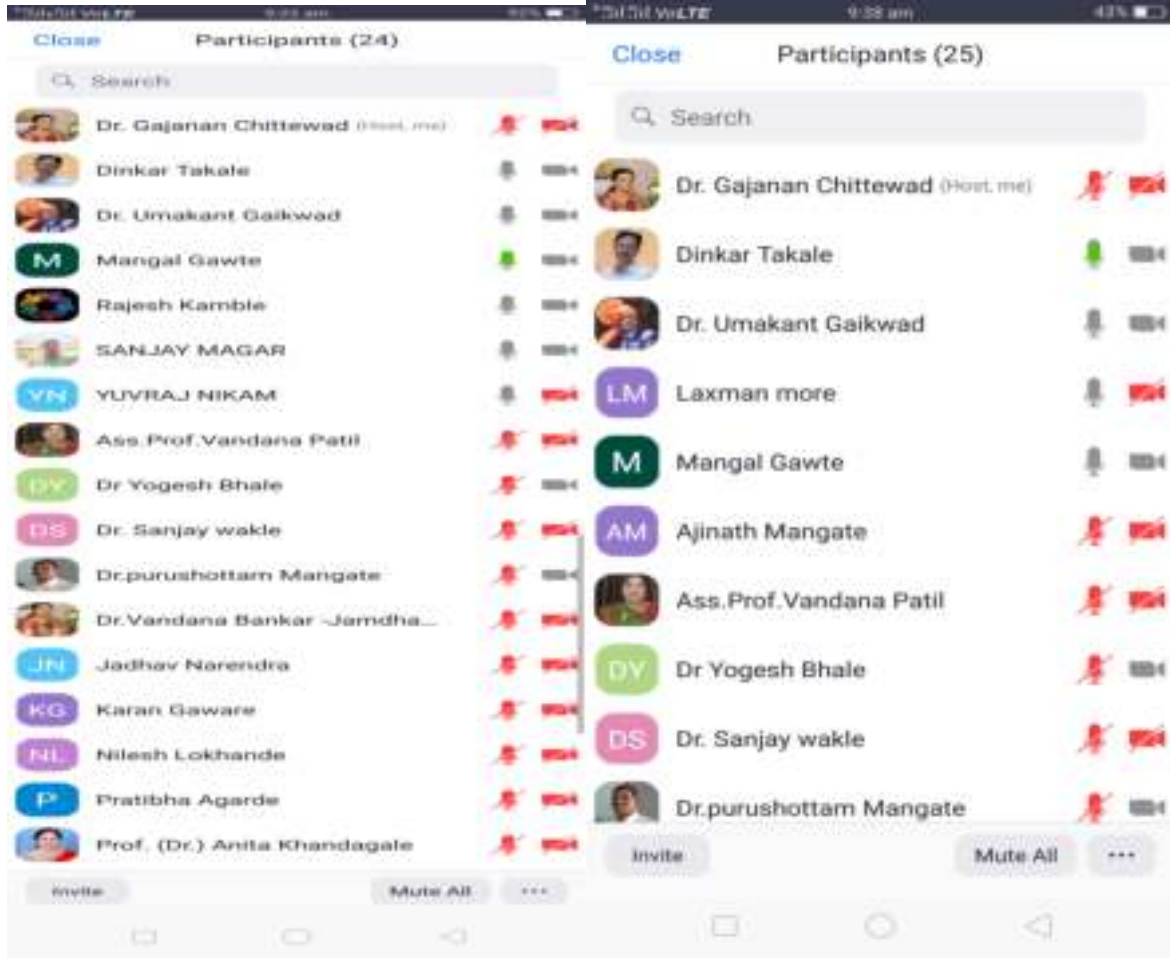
Close Participants (24)

Search

Dr. Gajanan Chittewad (Host, me)
Dinkar Takale
Dr. Umakant Gaikwad
M Mangal Gawte
Rajesh Kamble
SANJAY MAGAR
YN YUVRAJ NIKAM
Ass.Prof.Vandana Patil
DY Dr Yogesh Bhale
DS Dr. Sanjay wakle
Dr.purushottam Mangate
Dr.Vandana Bankar -Jamdha...
JN Jadhav Narendra
KG Karan Gaware
NL Nilesh Lokhande
P Pratibha Agarde
Prof. (Dr.) Anita Khandagale

Invite Mute All ···

9:38 am 43%

Close Participants (25)

Search

Dr. Gajanan Chittewad (Host, me)
Dinkar Takale
Dr. Umakant Gaikwad
LM Laxman more
M Mangal Gawte
AM Ajinath Mangate
Ass.Prof.Vandana Patil
DY Dr Yogesh Bhale
DS Dr. Sanjay wakle
Dr.purushottam Mangate

Invite Mute All ···